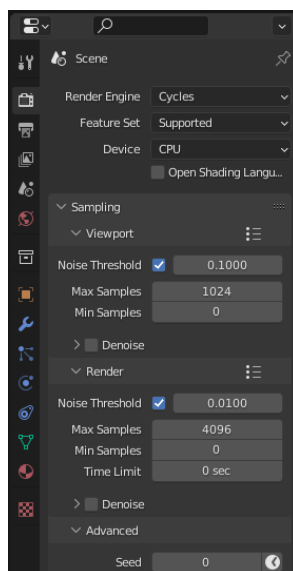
Scene

Render Engine Cycles
Feature Set Supported
Device CPU
Open Shading Langu...

Sampling
Viewport
Noise Threshold 0.1000
Max Samples 1024
Min Samples 0
Denoise
Render
Noise Threshold 0.0100
Max Samples 4096
Min Samples 0
Time Limit 0 sec
Denoise
Advanced
Seed 0